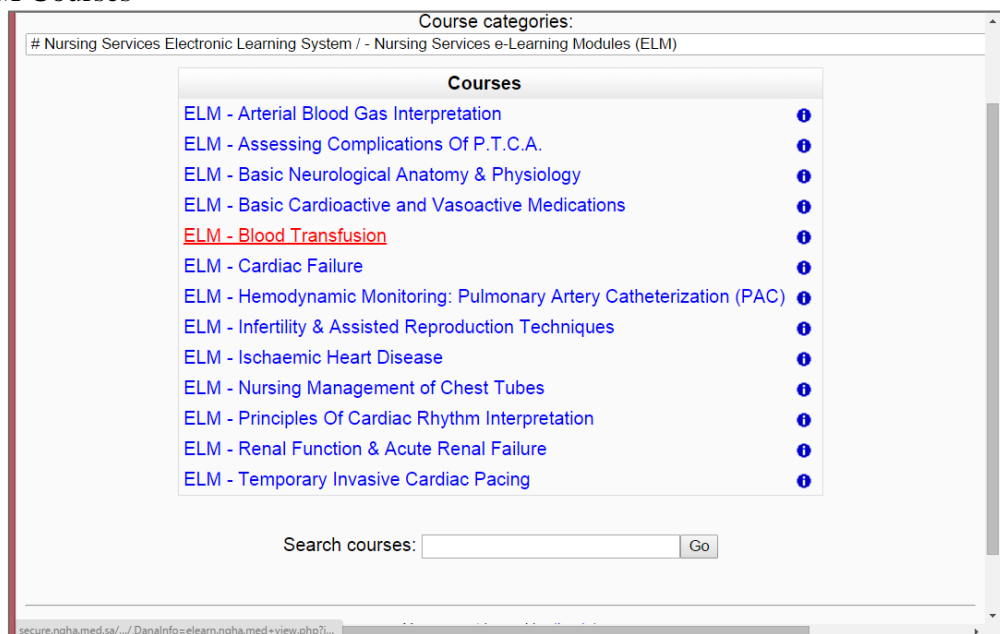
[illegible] Courses

Course categories:

# Nursing Services Electronic Learning System / - Nursing Services e-Learning Modules (ELM)

| Courses |
|---|
| ELM - Arterial Blood Gas Interpretation |
| ELM - Assessing Complications Of P.T.C.A. |
| ELM - Basic Neurological Anatomy & Physiology |
| ELM - Basic Cardioactive and Vasoactive Medications |
| ELM - Blood Transfusion |
| ELM - Cardiac Failure |
| ELM - Hemodynamic Monitoring: Pulmonary Artery Catheterization (PAC) |
| ELM - Infertility & Assisted Reproduction Techniques |
| ELM - Ischaemic Heart Disease |
| ELM - Nursing Management of Chest Tubes |
| ELM - Principles Of Cardiac Rhythm Interpretation |
| ELM - Renal Function & Acute Renal Failure |
| ELM - Temporary Invasive Cardiac Pacing |

Search courses: Go

secure.ngha.med.sa/.../,DanaInfo=elearn.ngha.med+view.php?i...
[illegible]